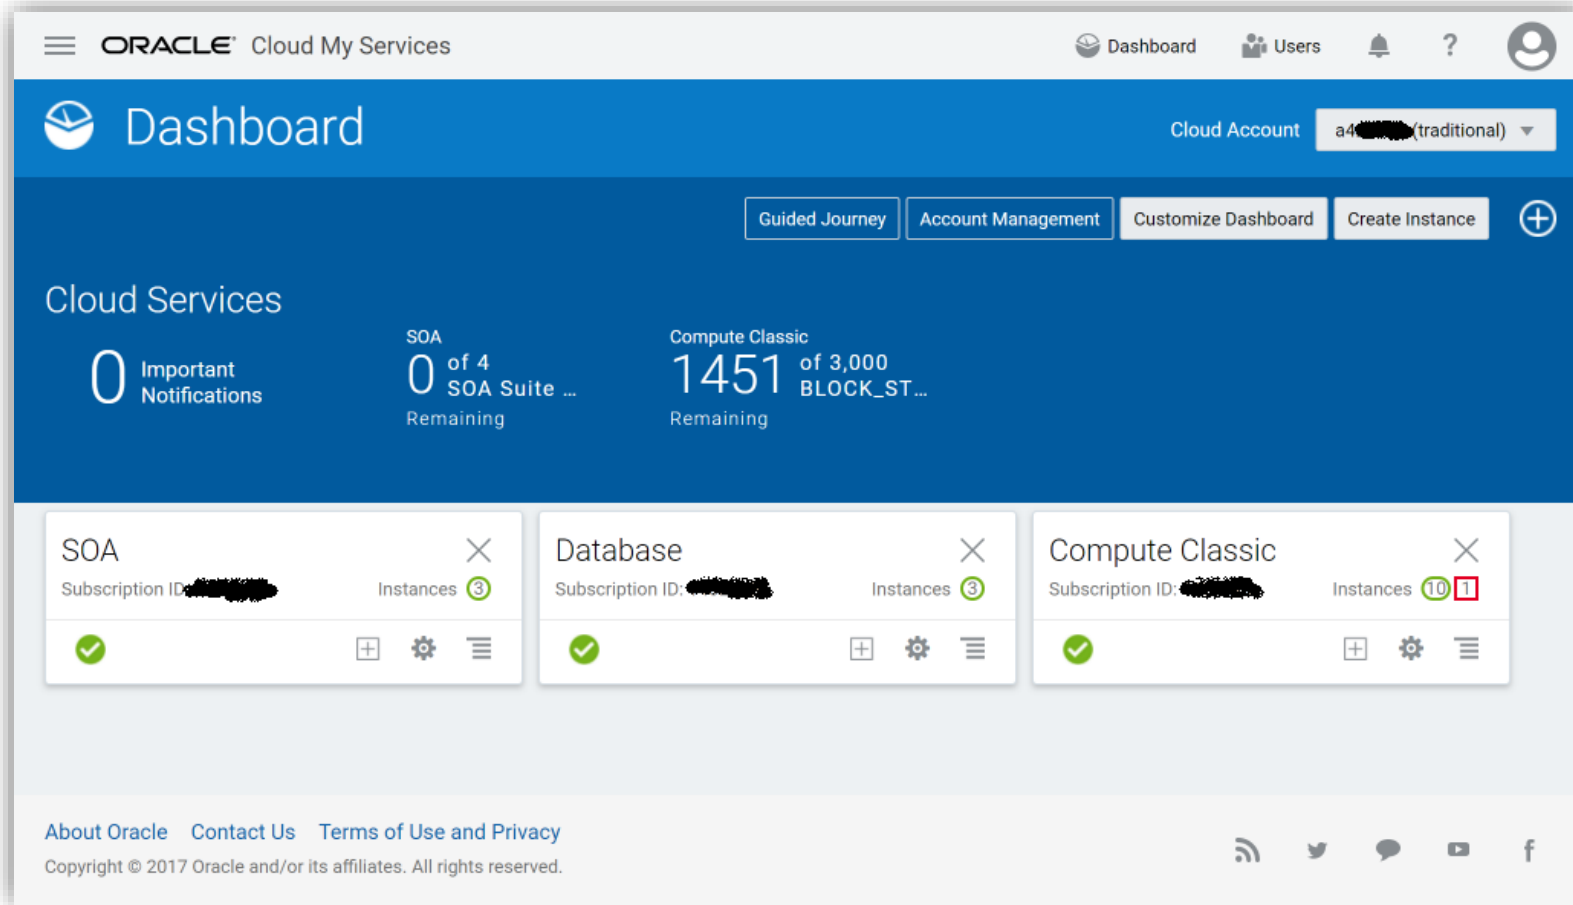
ORACLE Cloud My Services

Dashboard Users ?

Dashboard

Cloud Account a4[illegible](traditional)

Guided Journey Account Management Customize Dashboard Create Instance

Cloud Services

0 Important Notifications

SOA
0 of 4 SOA Suite ...
Remaining

Compute Classic
1451 of 3,000 BLOCK_ST...
Remaining

SOA
Subscription ID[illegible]
Instances 3

Database
Subscription ID: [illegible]
Instances 3

Compute Classic
Subscription ID: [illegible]
Instances 10 1

About Oracle Contact Us Terms of Use and Privacy
Copyright © 2017 Oracle and/or its affiliates. All rights reserved.